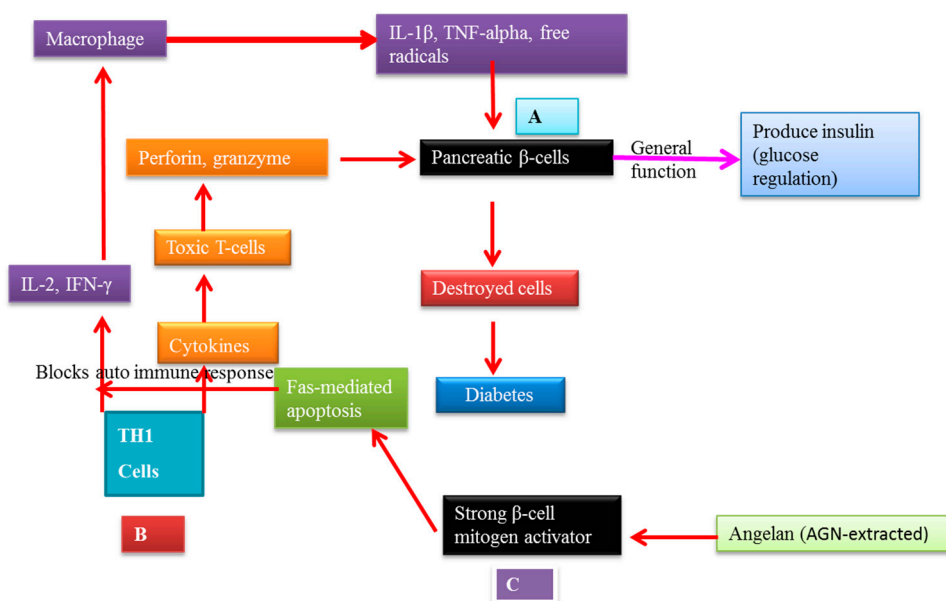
Macrophage

IL-1β, TNF-alpha, free radicals

A

Perforin, granzyme

Pancreatic β-cells

General function

Produce insulin (glucose regulation)

Toxic T-cells

IL-2, IFN-γ

Destroyed cells

Cytokines

Blocks auto immune response

Fas-mediated apoptosis

Diabetes

TH1 Cells

B

Strong β-cell mitogen activator

Angelan (AGN-extracted)

C